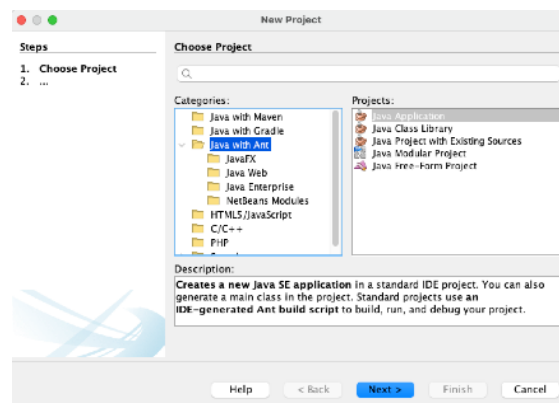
New Project

Steps

1. Choose Project
2. ...

Choose Project

Categories:

Java with Maven
Java with Gradle
Java with Ant
JavaFX
Java Web
Java Enterprise
NetBeans Modules
HTML5/JavaScript
C/C++
PHP

Projects:

Java Application
Java Class Library
Java Project with Existing Sources
Java Modular Project
Java Free-Form Project

Description:

Creates a new Java SE application in a standard IDE project. You can also generate a main class in the project. Standard projects use an IDE-generated Ant build script to build, run, and debug your project.

Help
< Back
Next >
Finish
Cancel